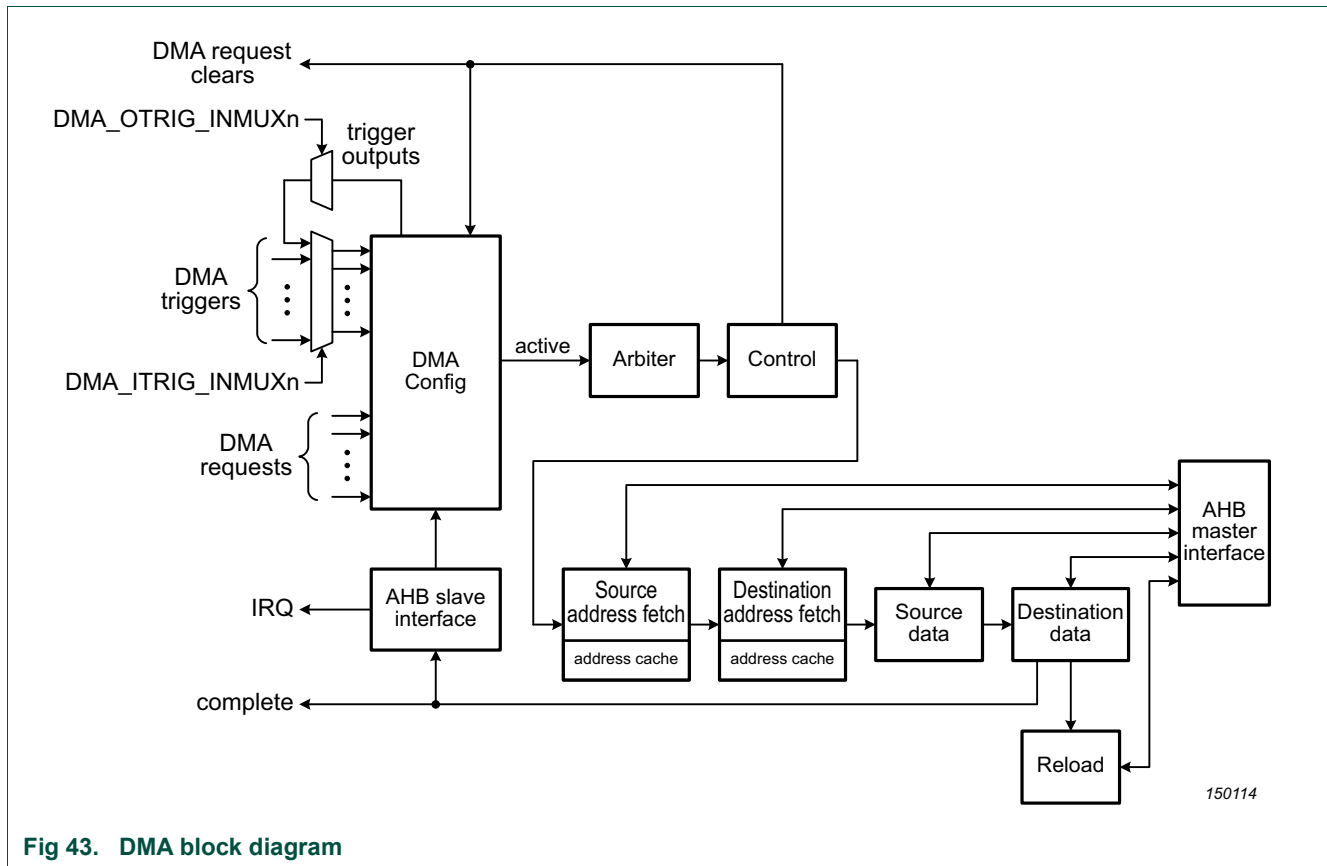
DMA request clears

DMA_OTRIG_INMUXn

trigger outputs

DMA triggers

DMA_ITRIG_INMUXn

DMA Config

active

Arbiter

Control

DMA requests

AHB master interface

Source address fetch

address cache

Destination address fetch

address cache

Source data

Destination data

IRQ

AHB slave interface

complete

Reload

150114

Fig 43. DMA block diagram